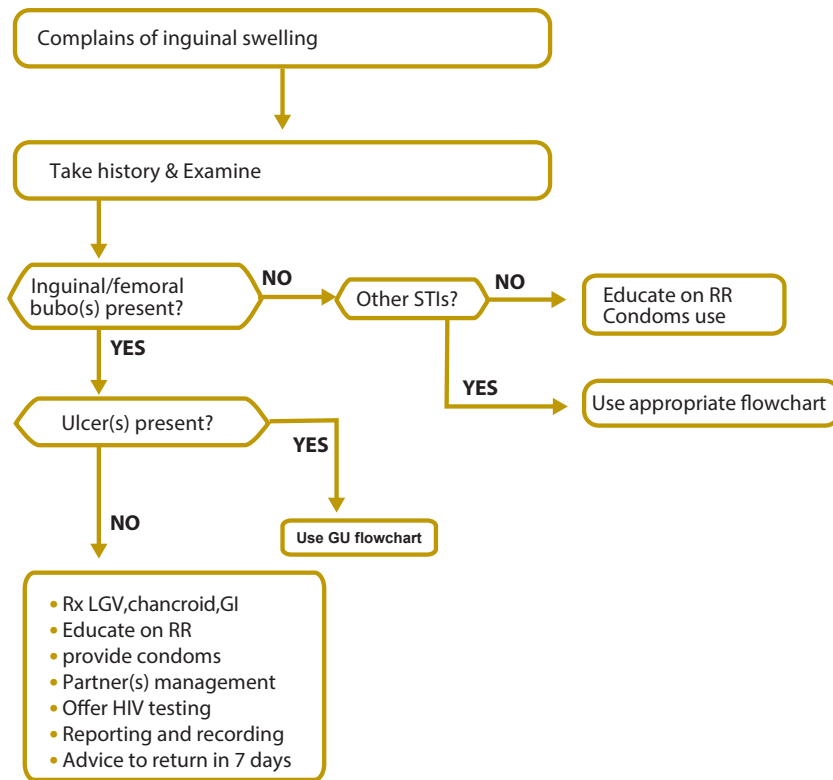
Complains of inguinal swelling

Take history & Examine

Inguinal/femoral bubo(s) present?

NO

Other STIs?

NO

Educate on RR
Condoms use

YES

YES

Use appropriate flowchart

Ulcer(s) present?

YES

NO

Use GU flowchart

- Rx LGV,chancroid,GI
- Educate on RR
- provide condoms
- Partner(s) management
- Offer HIV testing
- Reporting and recording
- Advice to return in 7 days